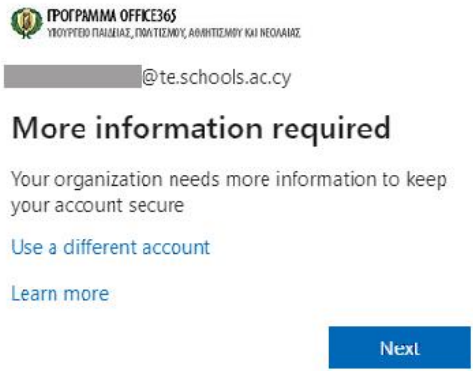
ΠΡΟΓΡΑΜΜΑ OFFICE365
ΥΠΟΥΡΓΕΙΟ ΠΑΙΔΕΙΑΣ, ΠΟΛΙΤΙΣΜΟΥ, ΑΘΛΗΤΙΣΜΟΥ ΚΑΙ ΝΕΟΛΑΙΑΣ

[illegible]@te.schools.ac.cy

More information required

Your organization needs more information to keep your account secure

Use a different account

Learn more

Next